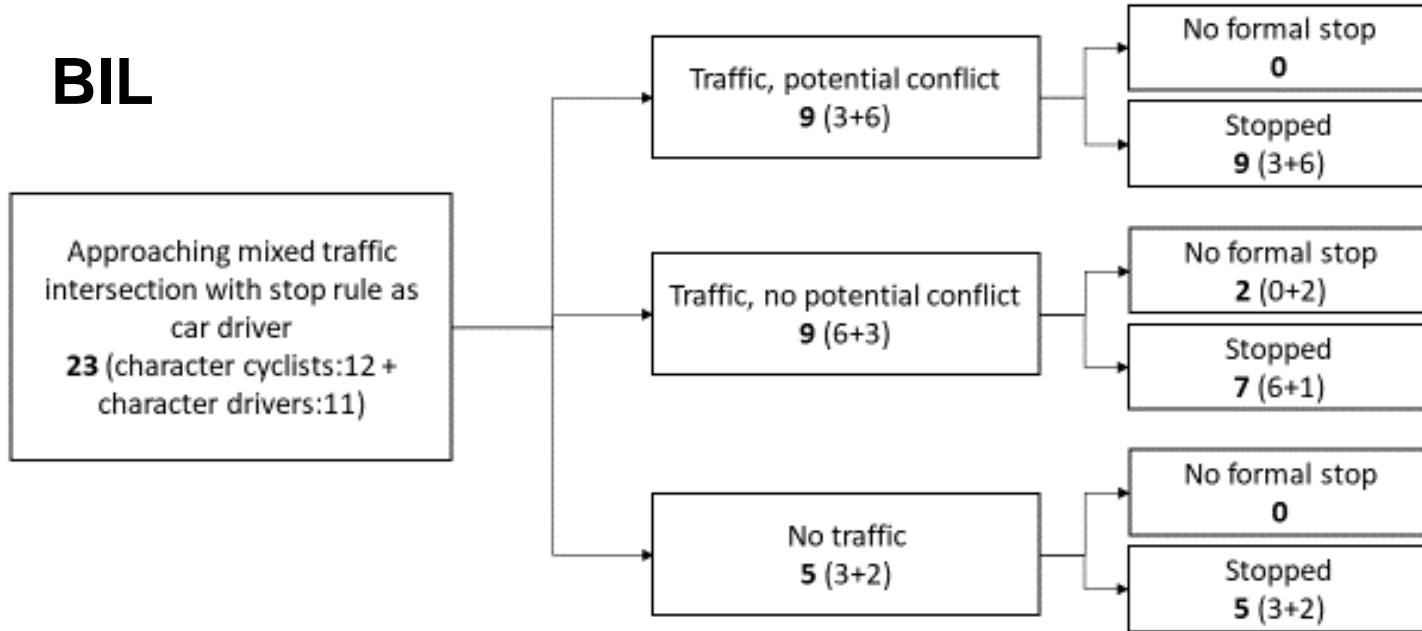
BIL

Approaching mixed traffic intersection with stop rule as car driver
**23** (character cyclists:12 + character drivers:11)

Traffic, potential conflict
**9** (3+6)

No formal stop
**0**

Stopped
**9** (3+6)

Traffic, no potential conflict
**9** (6+3)

No formal stop
**2** (0+2)

Stopped
**7** (6+1)

No traffic
**5** (3+2)

No formal stop
**0**

Stopped
**5** (3+2)